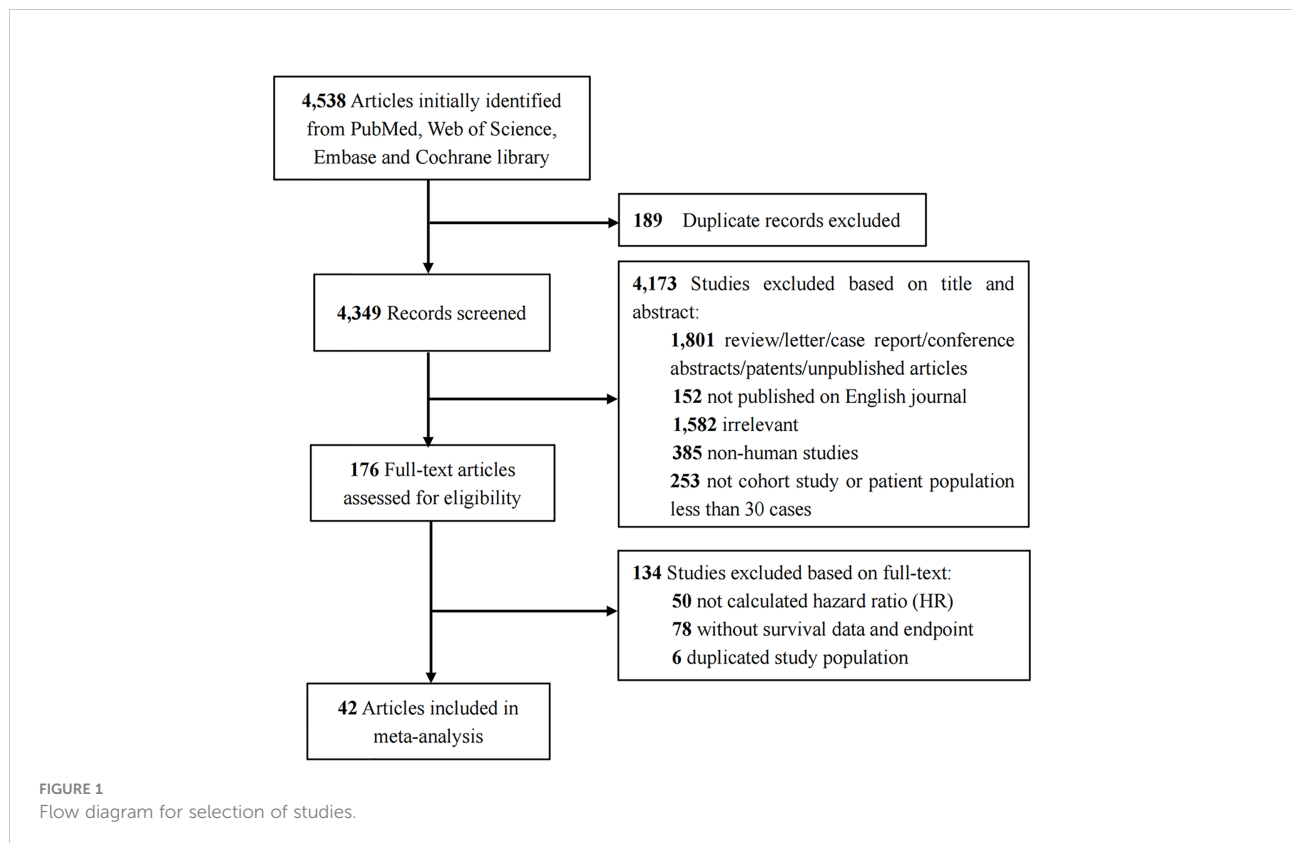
**4,538** Articles initially identified from PubMed, Web of Science, Embase and Cochrane library

**189** Duplicate records excluded

**4,349** Records screened

**4,173** Studies excluded based on title and abstract:
**1,801** review/letter/case report/conference abstracts/patents/unpublished articles
**152** not published on English journal
**1,582** irrelevant
**385** non-human studies
**253** not cohort study or patient population less than 30 cases

**176** Full-text articles assessed for eligibility

**134** Studies excluded based on full-text:
**50** not calculated hazard ratio (HR)
**78** without survival data and endpoint
**6** duplicated study population

**42** Articles included in meta-analysis

FIGURE 1
Flow diagram for selection of studies.